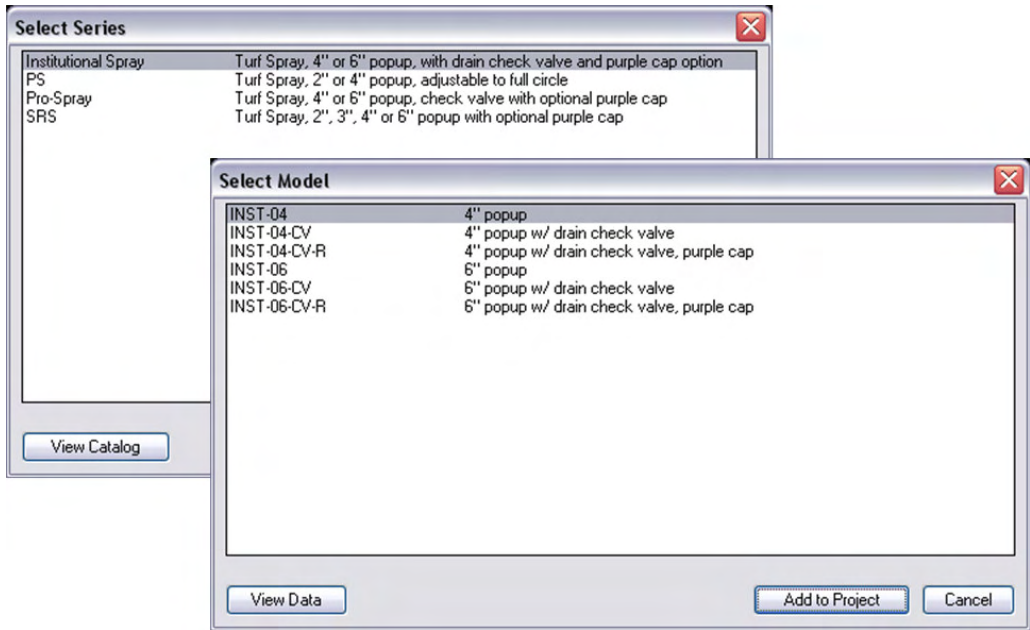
Select Series

| | |
|---|---|
| Institutional Spray | Turf Spray, 4" or 6" popup, with drain check valve and purple cap option |
| PS | Turf Spray, 2" or 4" popup, adjustable to full circle |
| Pro-Spray | Turf Spray, 4" or 6" popup, check valve with optional purple cap |
| SRS | Turf Spray, 2", 3", 4" or 6" popup with optional purple cap |

View Catalog

Select Model

| | |
|---|---|
| INST-04 | 4" popup |
| INST-04-CV | 4" popup w/ drain check valve |
| INST-04-CV-R | 4" popup w/ drain check valve, purple cap |
| INST-06 | 6" popup |
| INST-06-CV | 6" popup w/ drain check valve |
| INST-06-CV-R | 6" popup w/ drain check valve, purple cap |

View Data

Add to Project

Cancel